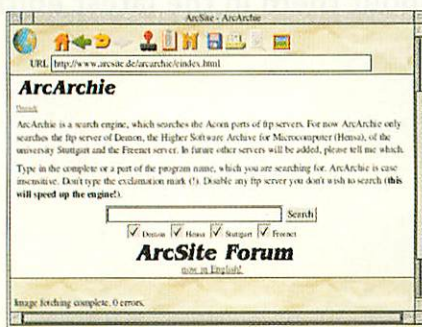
ArcSite - ArcArchie

URL http://www.arcsite.de/arcarchie/index.html

ArcArchie

Deutsch

ArcArchie is a search engine, which searches the Acorn parts of ftp servers. For now ArcArchie only searches the ftp server of Demon, the Higher Software Archive for Microcomputer (Hensa), of the university Stuttgart and the Freenet server. In future other servers will be added, please tell me which.

Type in the complete or a part of the program name, which you are searching for. ArcArchie is case insensitive. Don't type the exclamation mark (!). Disable any ftp server you don't wish to search (this will speed up the engine!).

Search

Demon Hensa Stuttgart Freenet

ArcSite Forum

now in English!

Image fetching complete. 0 errors.